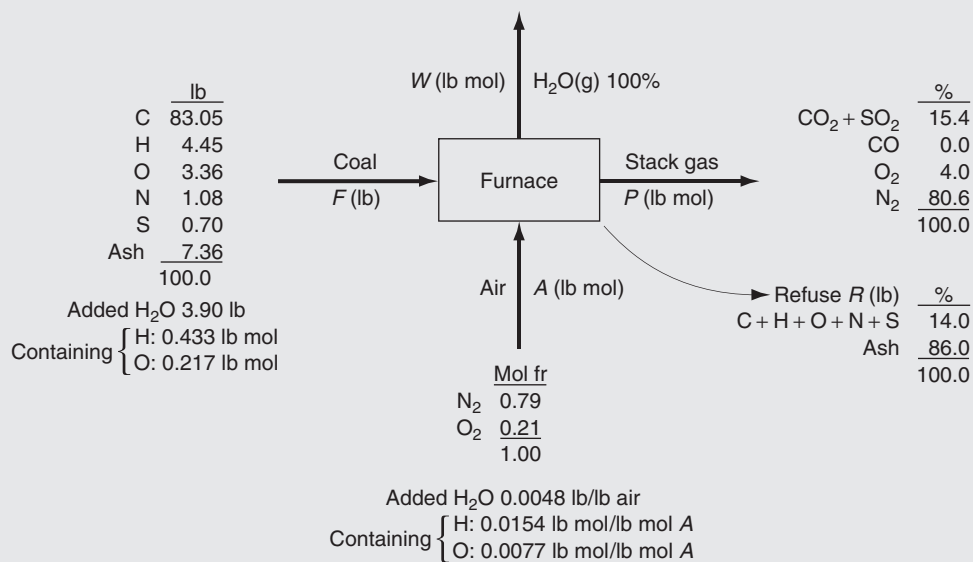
| | lb |
|---|---|
| C | 83.05 |
| H | 4.45 |
| O | 3.36 |
| N | 1.08 |
| S | 0.70 |
| Ash | 7.36 |
| | 100.0 |

Added $H_2O$ 3.90 lb
Containing { H: 0.433 lb mol
O: 0.217 lb mol

Coal
$F$ (lb)

$W$ (lb mol) $H_2O(g)$ 100%

Furnace

Stack gas
$P$ (lb mol)

| | % |
|---|---|
| $CO_2 + SO_2$ | 15.4 |
| CO | 0.0 |
| $O_2$ | 4.0 |
| $N_2$ | 80.6 |
| | 100.0 |

Air $A$ (lb mol)

| Refuse $R$ (lb) | % |
|---|---|
| C + H + O + N + S | 14.0 |
| Ash | 86.0 |
| | 100.0 |

| | Mol fr |
|---|---|
| $N_2$ | 0.79 |
| $O_2$ | 0.21 |
| | 1.00 |

Added $H_2O$ 0.0048 lb/lb air
Containing { H: 0.0154 lb mol/lb mol $A$
O: 0.0077 lb mol/lb mol $A$